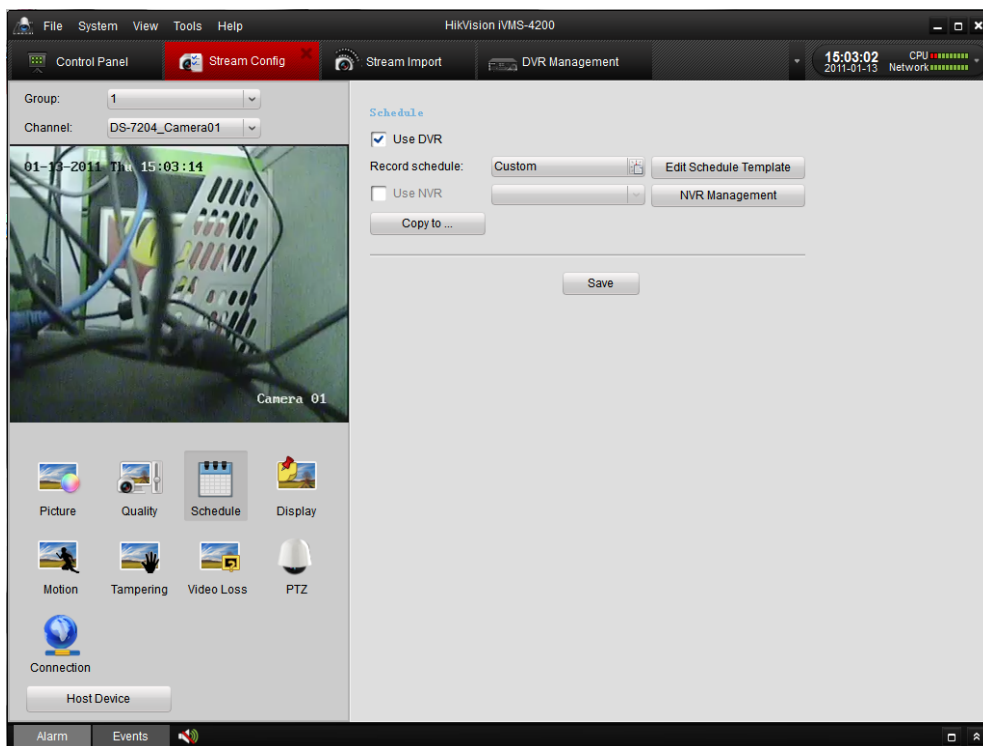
File System View Tools Help

HikVision iVMS-4200

Control Panel

Stream Config

Stream Import

DVR Management

15:03:02
2011-01-13

CPU
Network

Group: 1

Channel: DS-7204_Camera01

01-13-2011 Thu 15:03:14

Camera 01

Picture

Quality

Schedule

Display

Motion

Tampering

Video Loss

PTZ

Connection

Host Device

Schedule

Use DVR

Record schedule: Custom

Edit Schedule Template

Use NVR

NVR Management

Copy to ...

Save

Alarm

Events